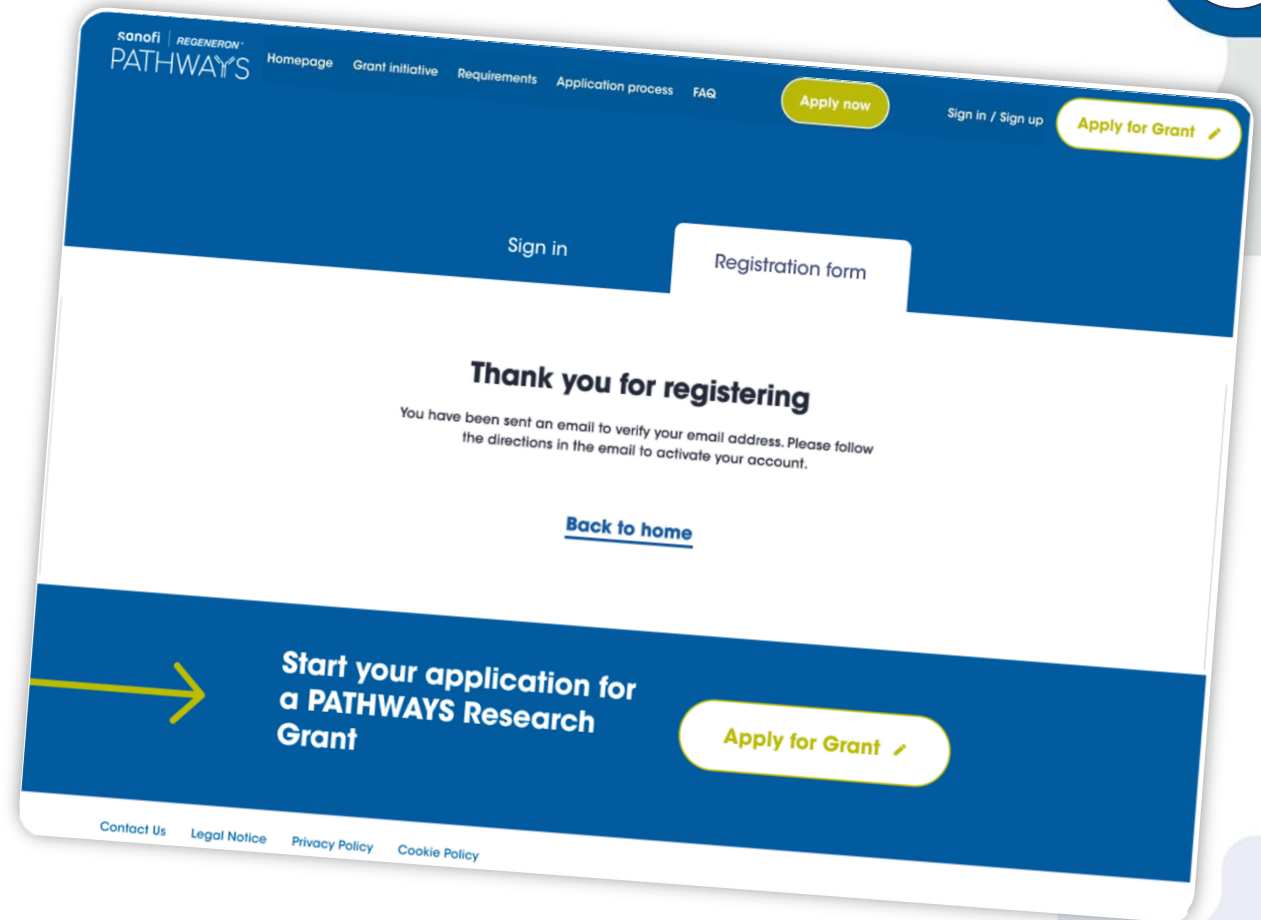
sanofi | REGENERON
PATHWAYS

Homepage Grant initiative Requirements Application process FAQ

Apply now

Sign in / Sign up

Apply for Grant

Sign in

Registration form

Thank you for registering

You have been sent an email to verify your email address. Please follow the directions in the email to activate your account.

Back to home

Start your application for a PATHWAYS Research Grant

Apply for Grant

Contact Us Legal Notice Privacy Policy Cookie Policy